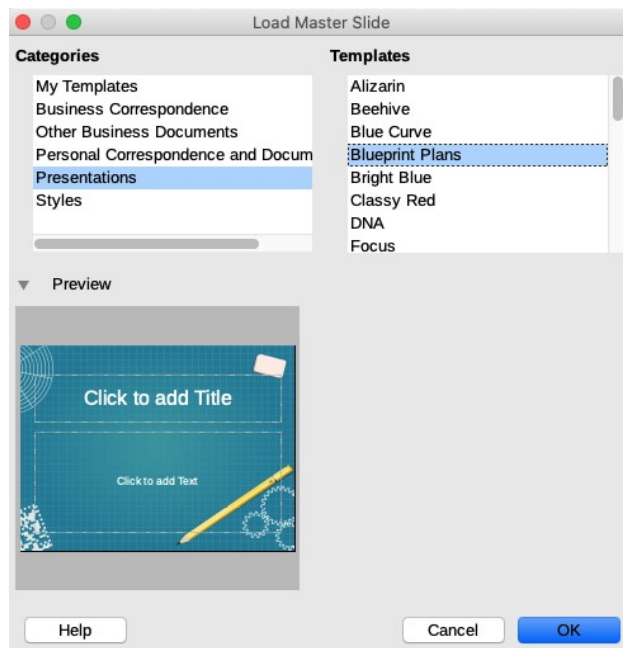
Load Master Slide

Categories

My Templates
Business Correspondence
Other Business Documents
Personal Correspondence and Docum
Presentations
Styles

Templates

Alizarin
Beehive
Blue Curve
Blueprint Plans
Bright Blue
Classy Red
DNA
Focus

Preview

Click to add Title

Click to add Text

Help

Cancel

OK